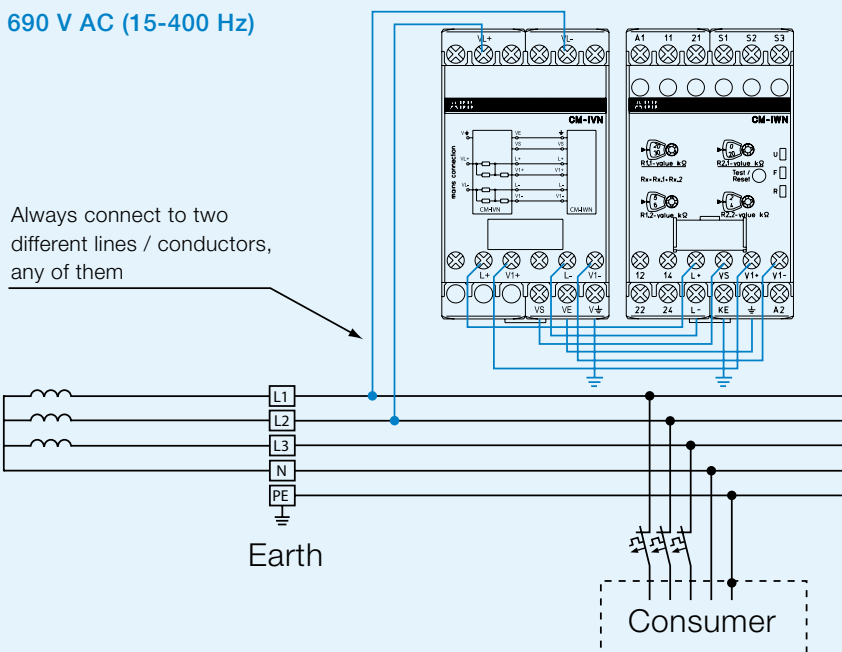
690 V AC (15-400 Hz)

Always connect to two different lines / conductors, any of them

VL+ VL-

ABB CM-IVN

mains connection

VE VS L+ V1+ L- V1-

CM-IVN CM-IWN

L+ V1+ L- V1-

VS VE V⏚

A1 11 21 S1 S2 S3

ABB CM-IWN

R1.1-value kΩ

R2.1-value kΩ

Rx=Rx.1+Rx.2

Test / Reset

U F R

R1.2-value kΩ

R2.2-value kΩ

12 14 L+ VS V1+ V1-

22 24 L- KE ⏚ A2

L1
L2
L3
N
PE

Earth

Consumer